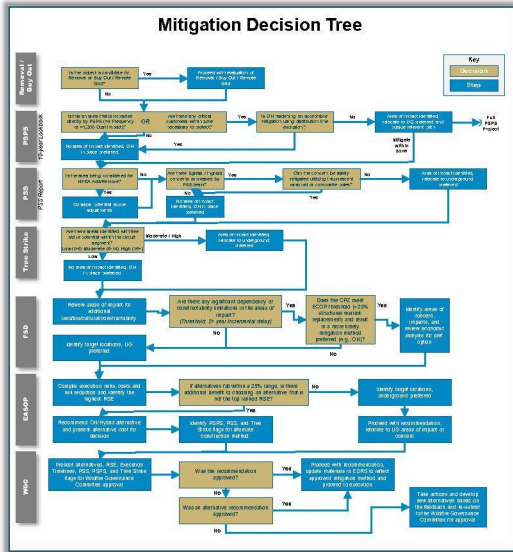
Mitigation Decision Tree

Key
Decision
Step

Removal / Buy Out

Is the subject a candidate for Removal or Buy Out / Remote Grid?

Yes

Proceed with evaluation of Removal / Buy Out / Remote Grid

No

PSPS

10-year Lookback

Is this a area that is included directly by PSPS (Frequency or >1,000 Cust hours)?

OR

Are there any critical customers within 1 mile necessary to protect?

Yes

Is OH hardening an acceptable mitigation using distribution line evaluation?

No

Areas of impact identified, relocate to UG preferred and subsurface rebuild path

Full PSPS Project

No

No areas of impact identified, OH in place preferred

Mitigation within scope

PSS

PSS Report

Are there being considered as NFRA Add/Remove?

No

Are there Egress / Ingress concerns examined by PSS team?

Yes

Can the concern be safely mitigated utilizing improvement sequence or alternate routes?

No

Areas of impact identified, relocate to underground preferred

Yes

Consider potential scope adjustments

No

No areas of impact identified, OH in place preferred

Tree Strike

Are there areas identified where tree strike within the circuit segment? (Likelihood Moderate or High (OH))

Moderate / High

Areas of impact identified, relocate to underground preferred

Low

No areas of impact identified, OH in place preferred

FSD

Review areas of impact for additional sensitivities/cultural/constructability

Are there any significant dependency or constructability limitations on the areas of impact? (Threshold: 3+ yrs/incremental delay)

Yes

Does the CRC meet ECOP threshold (>25% structures market replacement) and result in a more timely mitigation method preferred (e.g., OH)?

Yes

Identify areas of concern, impacts, and review associated analysis for per option

No

No

Identify target locations, UG preferred

EASOP

Compile execution risks, costs and risk reduction and identify the highest RSE

If alternatives fall within a 25% range, is there additional benefit to choosing an alternative that is not the top ranked RSE?

No

Identify target locations, underground preferred

Yes

Recommend OH Hybrid alternative and present alternative cost for decision

Identify PSPS, PSS, and Tree Strike flags for alternate construction method

Proceed with recommendation, relocate to UG areas of impact or solution

WGC

Present alternatives, RSE, Execution Timelines, PSS, PSPS, and Tree Strike flags for Wildfire Governance Committee approval

Was the recommendation approved?

Yes

Proceed with recommendation, update materials in EORG to reflect approved mitigation method and proceed to execution

No

Was an alternative recommendation approved?

Yes

No

Take actions and develop new alternatives based on the feedback and re-submit to the Wildfire Governance Committee for approval